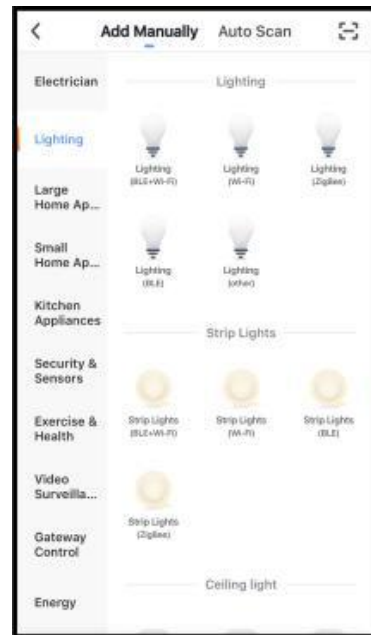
Add Manually Auto Scan

Electrician

Lighting

Large Home Ap...

Small Home Ap...

Kitchen Appliances

Security & Sensors

Exercise & Health

Video Surveilla...

Gateway Control

Energy

Lighting

Lighting (BLE+Wi-Fi)

Lighting (Wi-Fi)

Lighting (Zigbee)

Lighting (BLE)

Lighting (other)

Strip Lights

Strip Lights (BLE+Wi-Fi)

Strip Lights (Wi-Fi)

Strip Lights (BLE)

Strip Lights (Zigbee)

Ceiling light